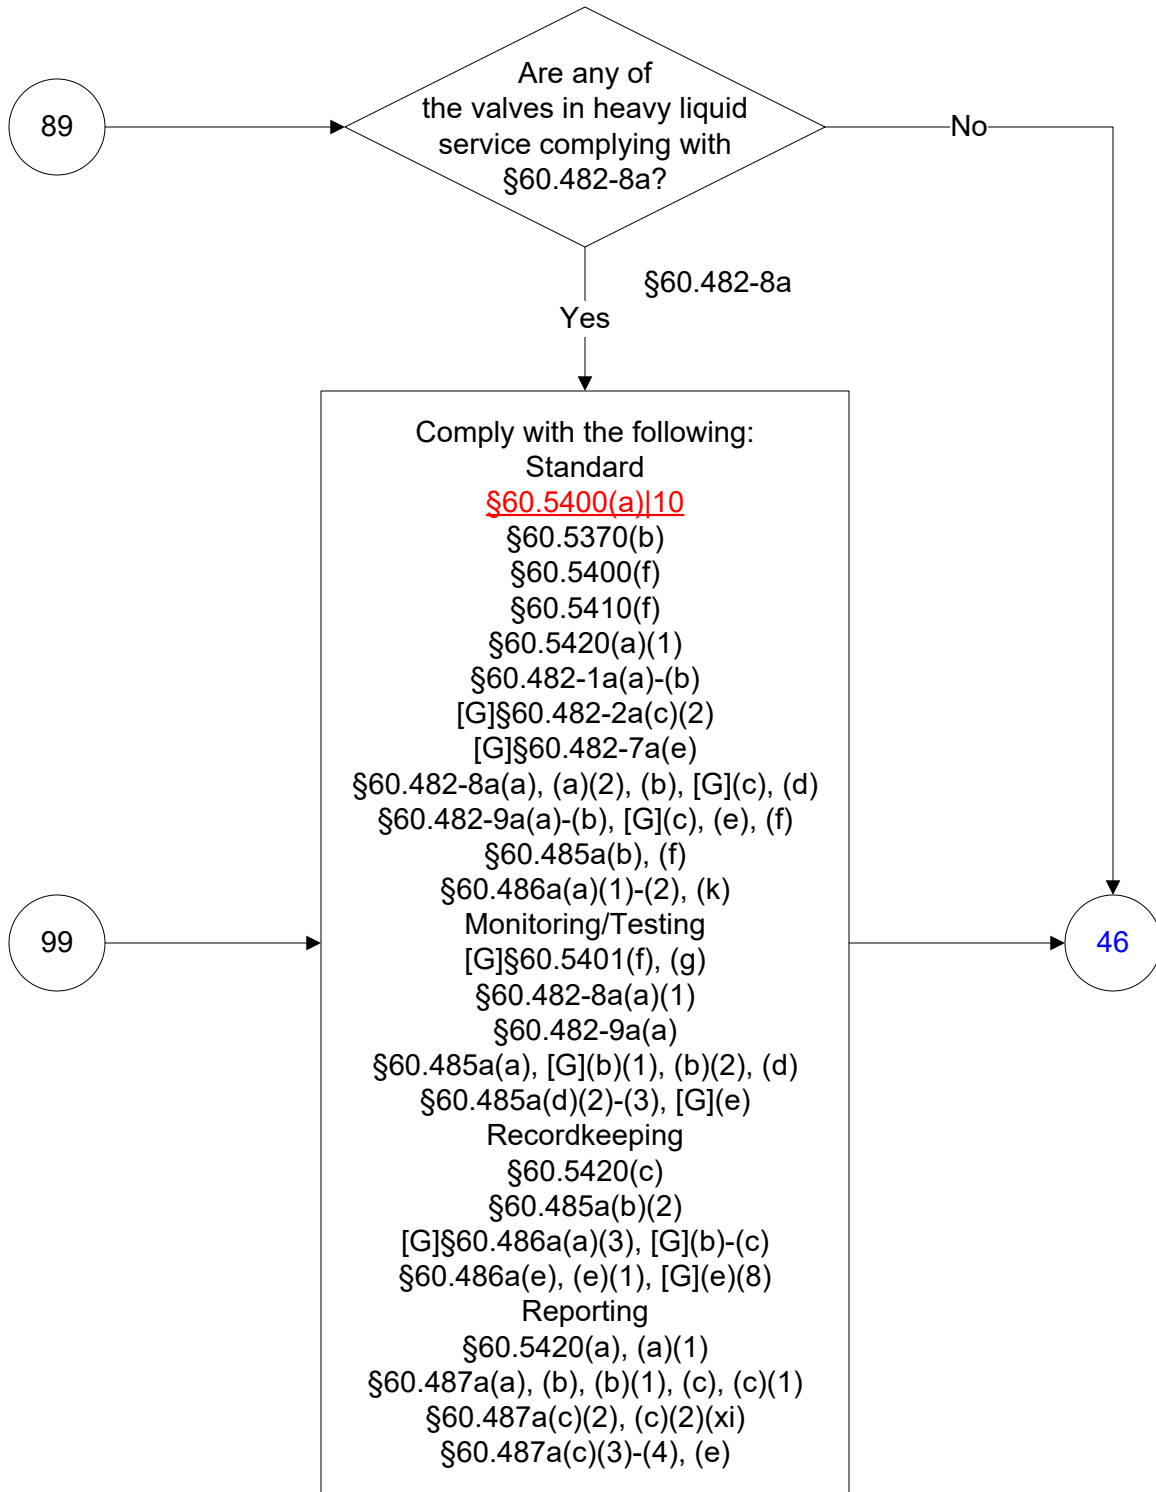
89

Are any of the valves in heavy liquid service complying with §60.482-8a?

No

§60.482-8a

Yes

Comply with the following:
Standard
§60.5400(a)|10
§60.5370(b)
§60.5400(f)
§60.5410(f)
§60.5420(a)(1)
§60.482-1a(a)-(b)
[G]§60.482-2a(c)(2)
[G]§60.482-7a(e)
§60.482-8a(a), (a)(2), (b), [G](c), (d)
§60.482-9a(a)-(b), [G](c), (e), (f)
§60.485a(b), (f)
§60.486a(a)(1)-(2), (k)
Monitoring/Testing
[G]§60.5401(f), (g)
§60.482-8a(a)(1)
§60.482-9a(a)
§60.485a(a), [G](b)(1), (b)(2), (d)
§60.485a(d)(2)-(3), [G](e)
Recordkeeping
§60.5420(c)
§60.485a(b)(2)
[G]§60.486a(a)(3), [G](b)-(c)
§60.486a(e), (e)(1), [G](e)(8)
Reporting
§60.5420(a), (a)(1)
§60.487a(a), (b), (b)(1), (c), (c)(1)
§60.487a(c)(2), (c)(2)(xi)
§60.487a(c)(3)-(4), (e)

99

46